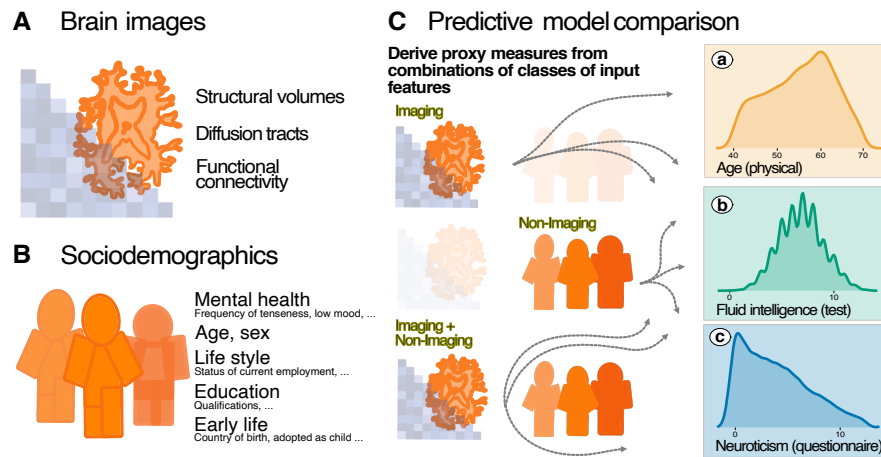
A Brain images

Structural volumes

Diffusion tracts

Functional connectivity

B Sociodemographics

Mental health
Frequency of tenseness, low mood, ...

Age, sex

Life style
Status of current employment, ...

Education
Qualifications, ...

Early life
Country of birth, adopted as child ...

C Predictive model comparison

Derive proxy measures from combinations of classes of input features

Imaging

Non-Imaging

Imaging + Non-Imaging

a

40 50 60 70

Age (physical)

b

0 10

Fluid intelligence (test)

c

0 10

Neuroticism (questionnaire)